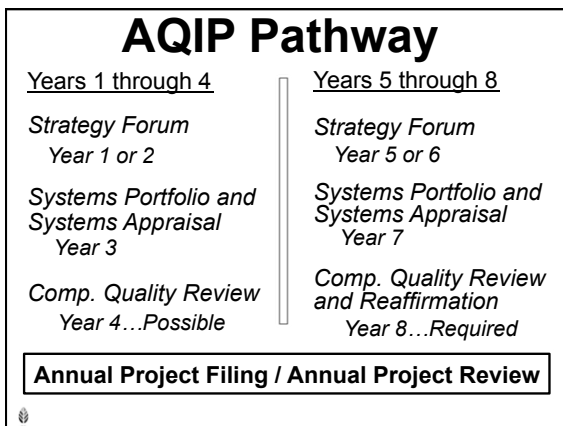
AQIP Pathway

Years 1 through 4

Strategy Forum
Year 1 or 2

Systems Portfolio and Systems Appraisal
Year 3

Comp. Quality Review
Year 4…Possible

Years 5 through 8

Strategy Forum
Year 5 or 6

Systems Portfolio and Systems Appraisal
Year 7

Comp. Quality Review and Reaffirmation
Year 8…Required

Annual Project Filing / Annual Project Review